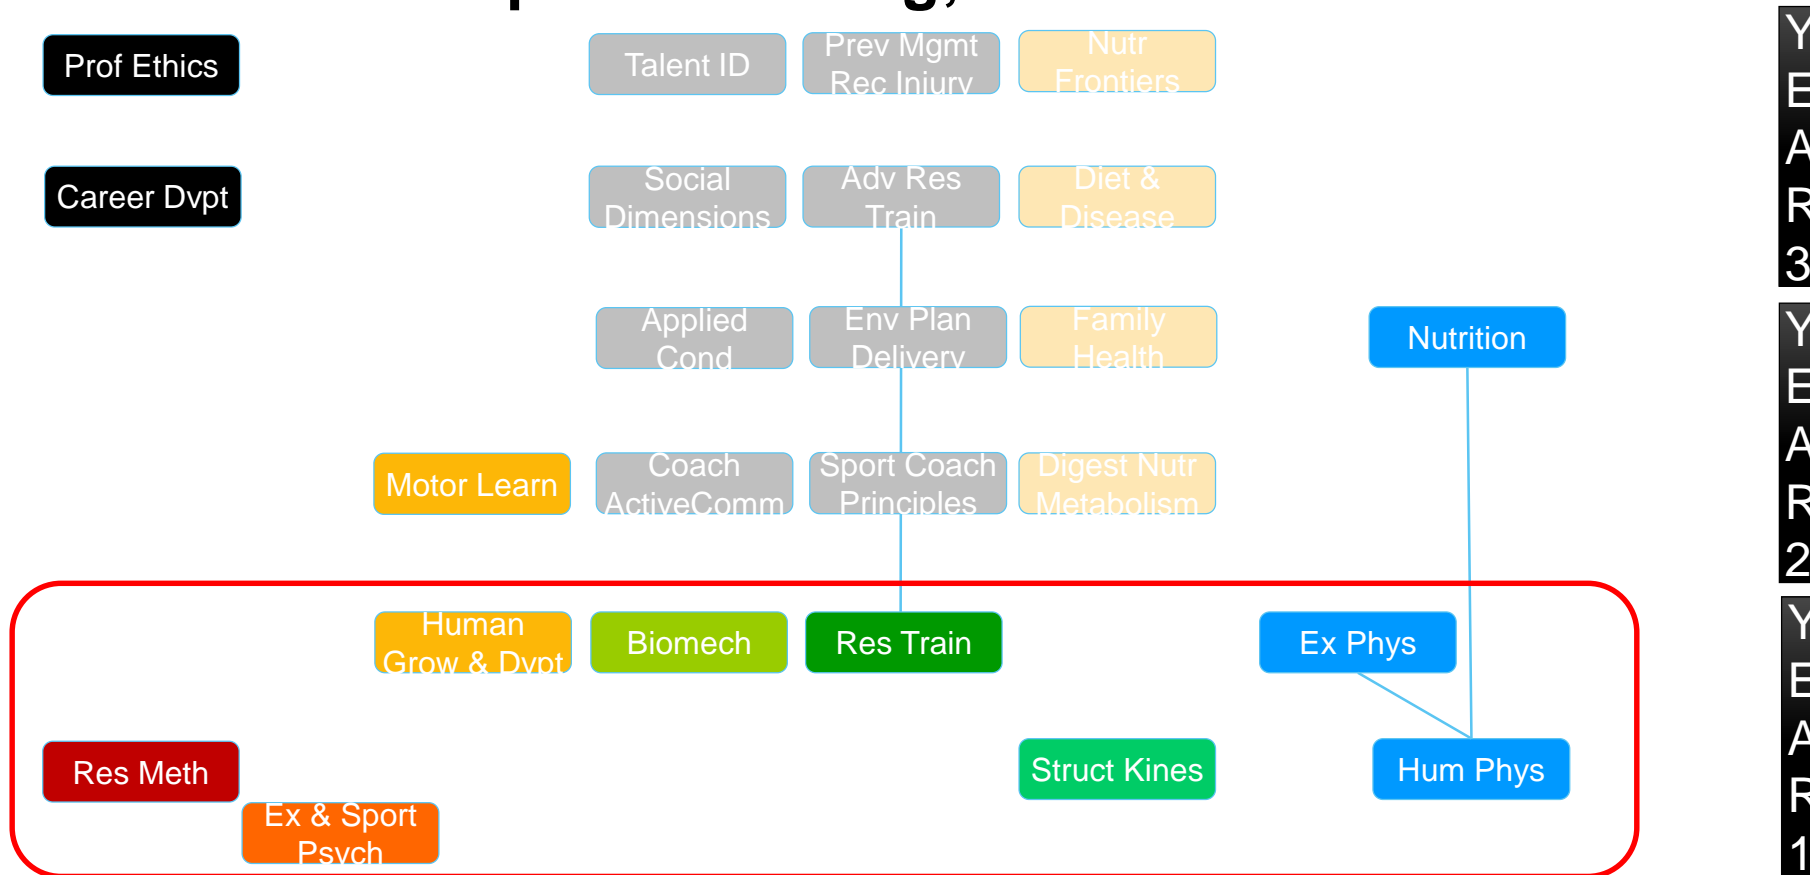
Prof Ethics

Talent ID

Prev Mgmt Rec Injury

Nutr Frontiers

Career Dvpt

Social Dimensions

Adv Res Train

Diet & Disease

Applied Cond

Env Plan Delivery

Family Health

Nutrition

Motor Learn

Coach ActiveComm

Sport Coach Principles

Digest Nutr Metabolism

Human Grow & Dvpt

Biomech

Res Train

Ex Phys

Res Meth

Struct Kines

Hum Phys

Ex & Sport Psych

Y E A R 3

Y E A R 2

Y E A R 1